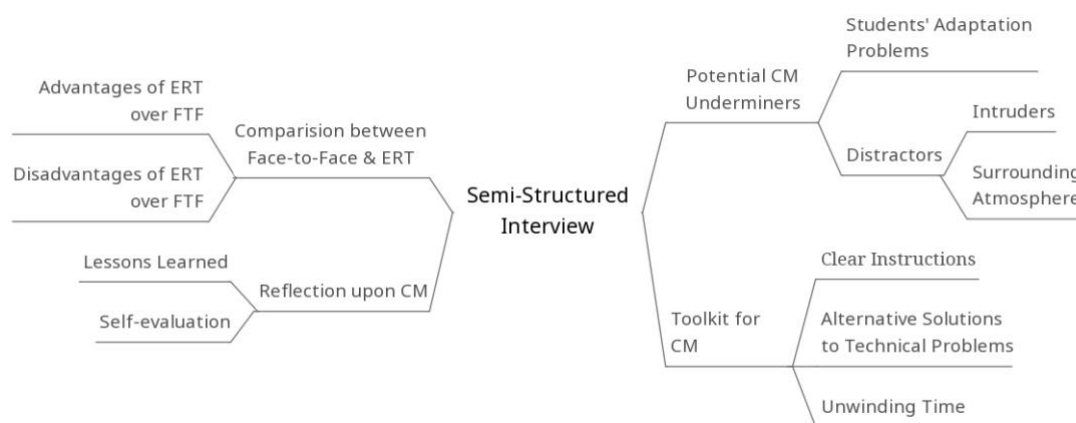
Semi-Structured Interview

Comparision between Face-to-Face & ERT

Advantages of ERT over FTF

Disadvantages of ERT over FTF

Reflection upon CM

Lessons Learned

Self-evaluation

Potential CM Underminers

Students' Adaptation Problems

Distractors

Intruders

Surrounding Atmosphere

Toolkit for CM

Clear Instructions

Alternative Solutions to Technical Problems

Unwinding Time